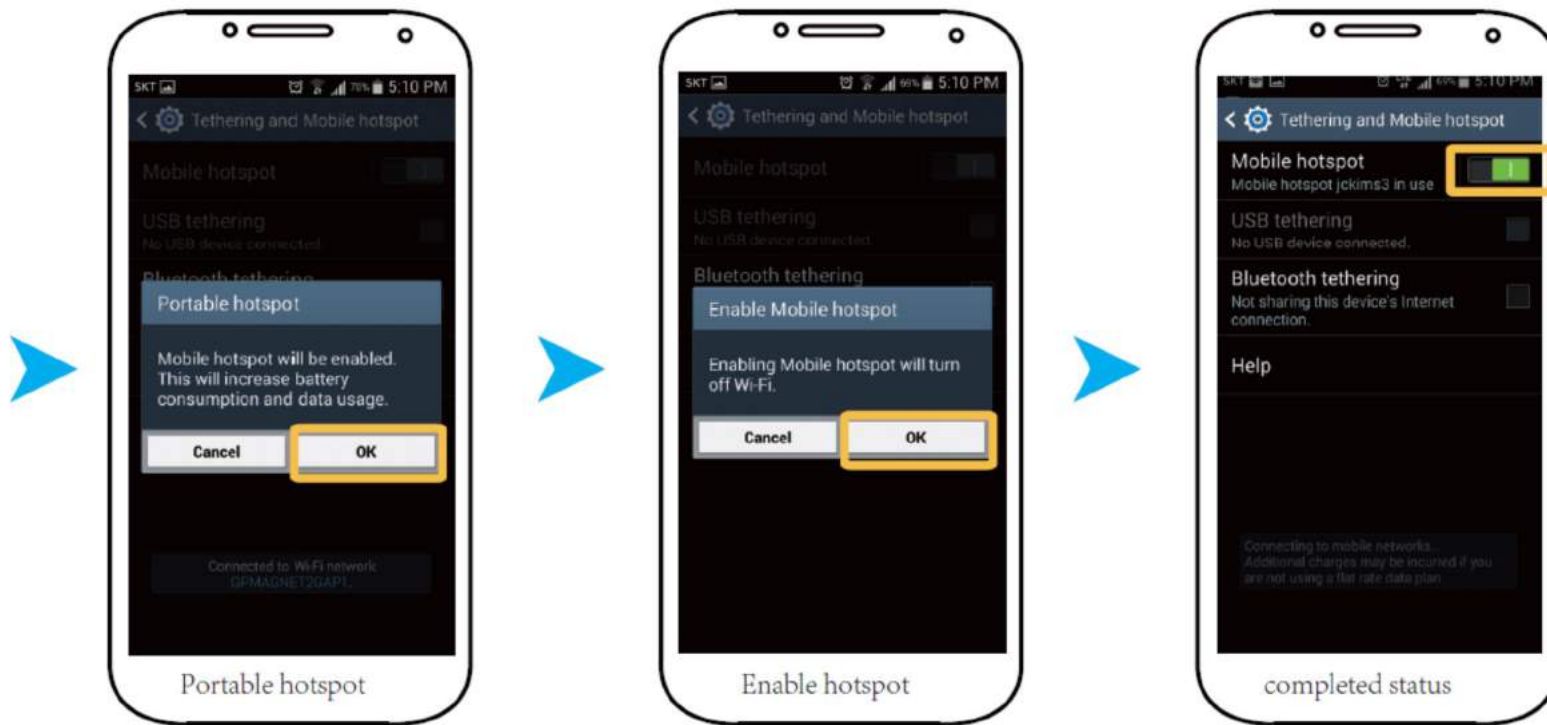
SKT 70% 5:10 PM

Tethering and Mobile hotspot

Mobile hotspot

USB tethering
No USB device connected

Bluetooth tethering

Portable hotspot

Mobile hotspot will be enabled. This will increase battery consumption and data usage.

Cancel

OK

Connected to Wi-Fi network
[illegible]

Portable hotspot

SKT 69% 5:10 PM

Tethering and Mobile hotspot

Mobile hotspot

USB tethering
No USB device connected

Bluetooth tethering

Enable Mobile hotspot

Enabling Mobile hotspot will turn off Wi-Fi.

Cancel

OK

Enable hotspot

SKT 69% 5:10 PM

Tethering and Mobile hotspot

Mobile hotspot
Mobile hotspot jckims3 in use

USB tethering
No USB device connected.

Bluetooth tethering
Not sharing this device's Internet connection.

Help

Connecting to mobile networks...
Additional charges may be incurred if you are not using a flat rate data plan

completed status